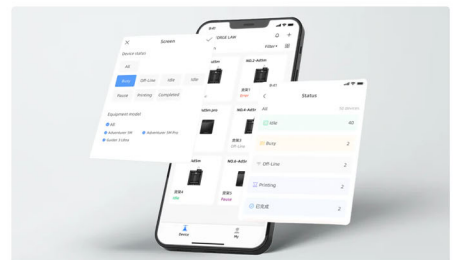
Screen

Device status

All

Busy

Off-Line

Idle

Idle

Pause

Printing

Completed

Equipment model

All

Adventurer 3H

Adventurer 5M Pro

Guider II Ultra

Device List

Filter

NO.2-Adv

Error

Idle

Off-Line

Pause

Status

All

Idle 40

Busy 2

Off-Line 2

Printing 2

已完成 2

Device

My